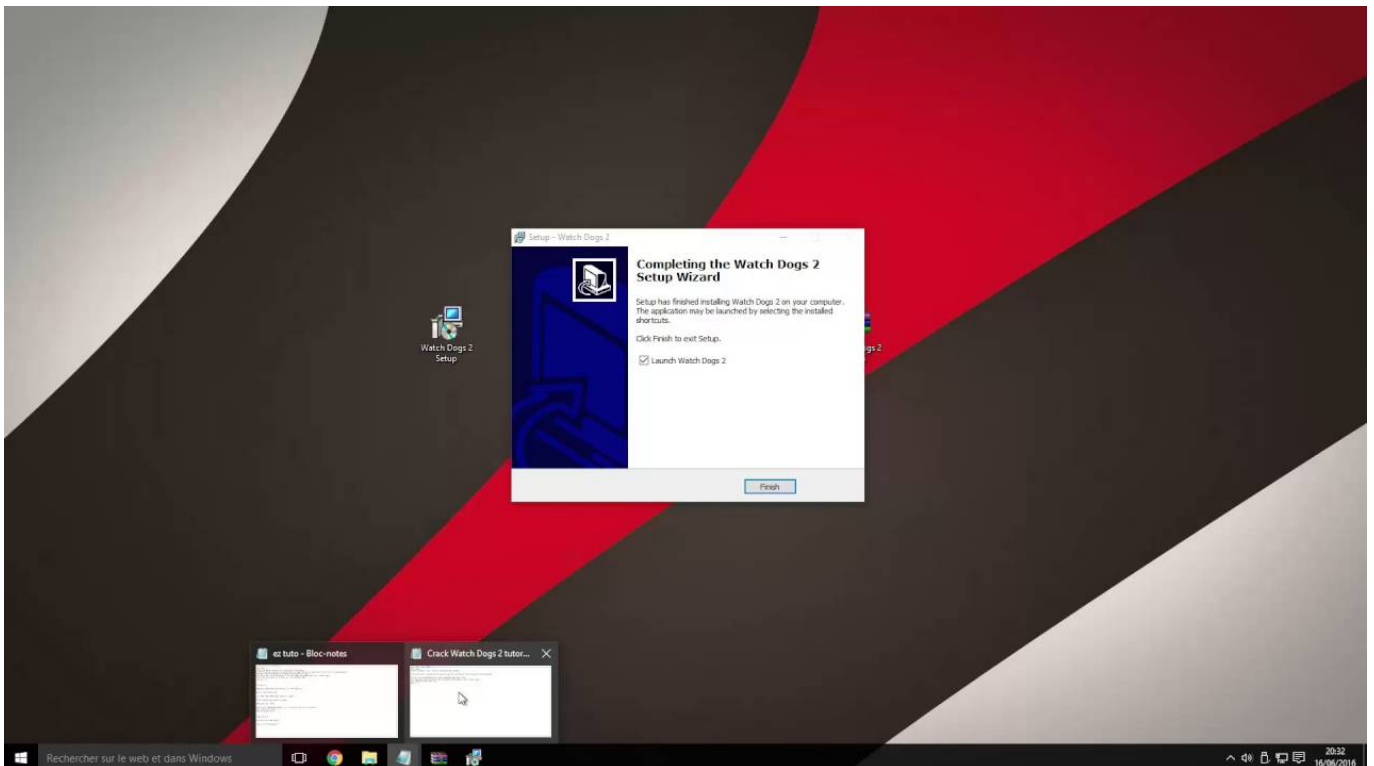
Setup - Watch Dogs 2

Completing the Watch Dogs 2 Setup Wizard

Setup has finished installing Watch Dogs 2 on your computer. The application may be launched by selecting the installed shortcuts.

Click Finish to exit Setup.

Launch Watch Dogs 2

Finish

Watch Dogs 2 Setup

gs 2

ez tuto - Bloc-notes

Crack Watch Dogs 2 tutor...

Rechercher sur le web et dans Windows

20:32
16/06/2016